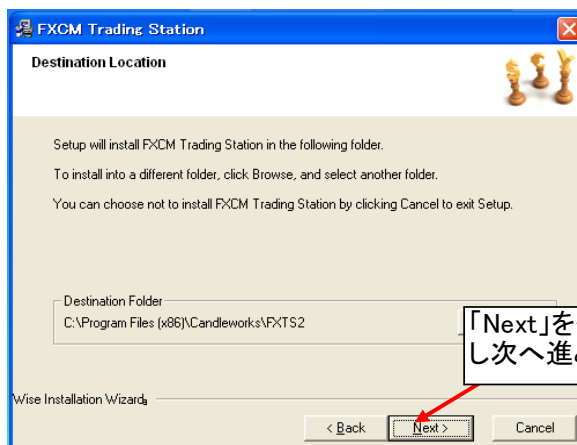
FXCM Trading Station

Destination Location

Setup will install FXCM Trading Station in the following folder.

To install into a different folder, click Browse, and select another folder.

You can choose not to install FXCM Trading Station by clicking Cancel to exit Setup.

Destination Folder

C:\Program Files (x86)\Candleworks\FXTS2

「Next」を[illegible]
し次へ進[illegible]

Wise Installation Wizard

< Back

Next >

Cancel